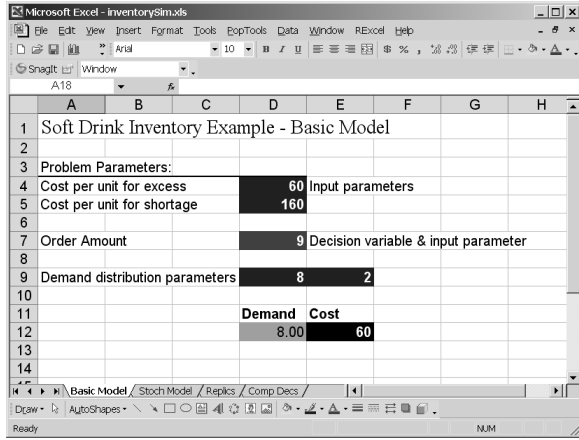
Microsoft Excel - inventorySim.xls

File Edit View Insert Format Tools PopTools Data Window RExcel Help

Arial 10 B I U $ %

SnagIt Window

A18 fx

| | A | B | C | D | E | F | G | H |
|---|---|---|---|---|---|---|---|---|
| 1 | Soft Drink Inventory Example - Basic Model | | | | | | | |
| 2 | | | | | | | | |
| 3 | Problem Parameters: | | | | | | | |
| 4 | Cost per unit for excess | | | 60 | Input parameters | | | |
| 5 | Cost per unit for shortage | | | 160 | | | | |
| 6 | | | | | | | | |
| 7 | Order Amount | | | 9 | Decision variable & input parameter | | | |
| 8 | | | | | | | | |
| 9 | Demand distribution parameters | | | 8 | 2 | | | |
| 10 | | | | | | | | |
| 11 | | | | Demand | Cost | | | |
| 12 | | | | 8.00 | 60 | | | |
| 13 | | | | | | | | |
| 14 | | | | | | | | |

Basic Model / Stoch Model / Replics / Comp Decs /

Draw AutoShapes

Ready NUM